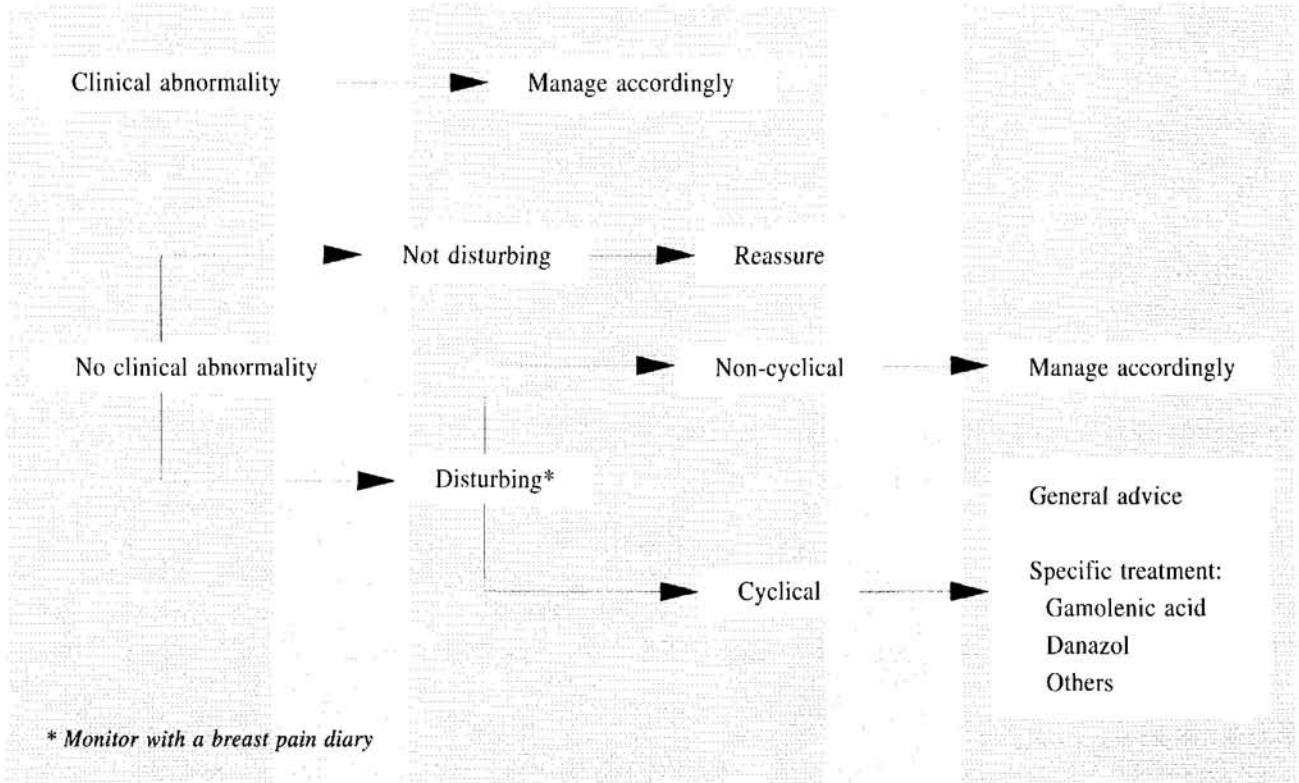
Clinical abnormality

Manage accordingly

Not disturbing

Reassure

No clinical abnormality

Non-cyclical

Manage accordingly

Disturbing*

General advice

Cyclical

Specific treatment:
Gamolenic acid
Danazol
Others

* Monitor with a breast pain diary